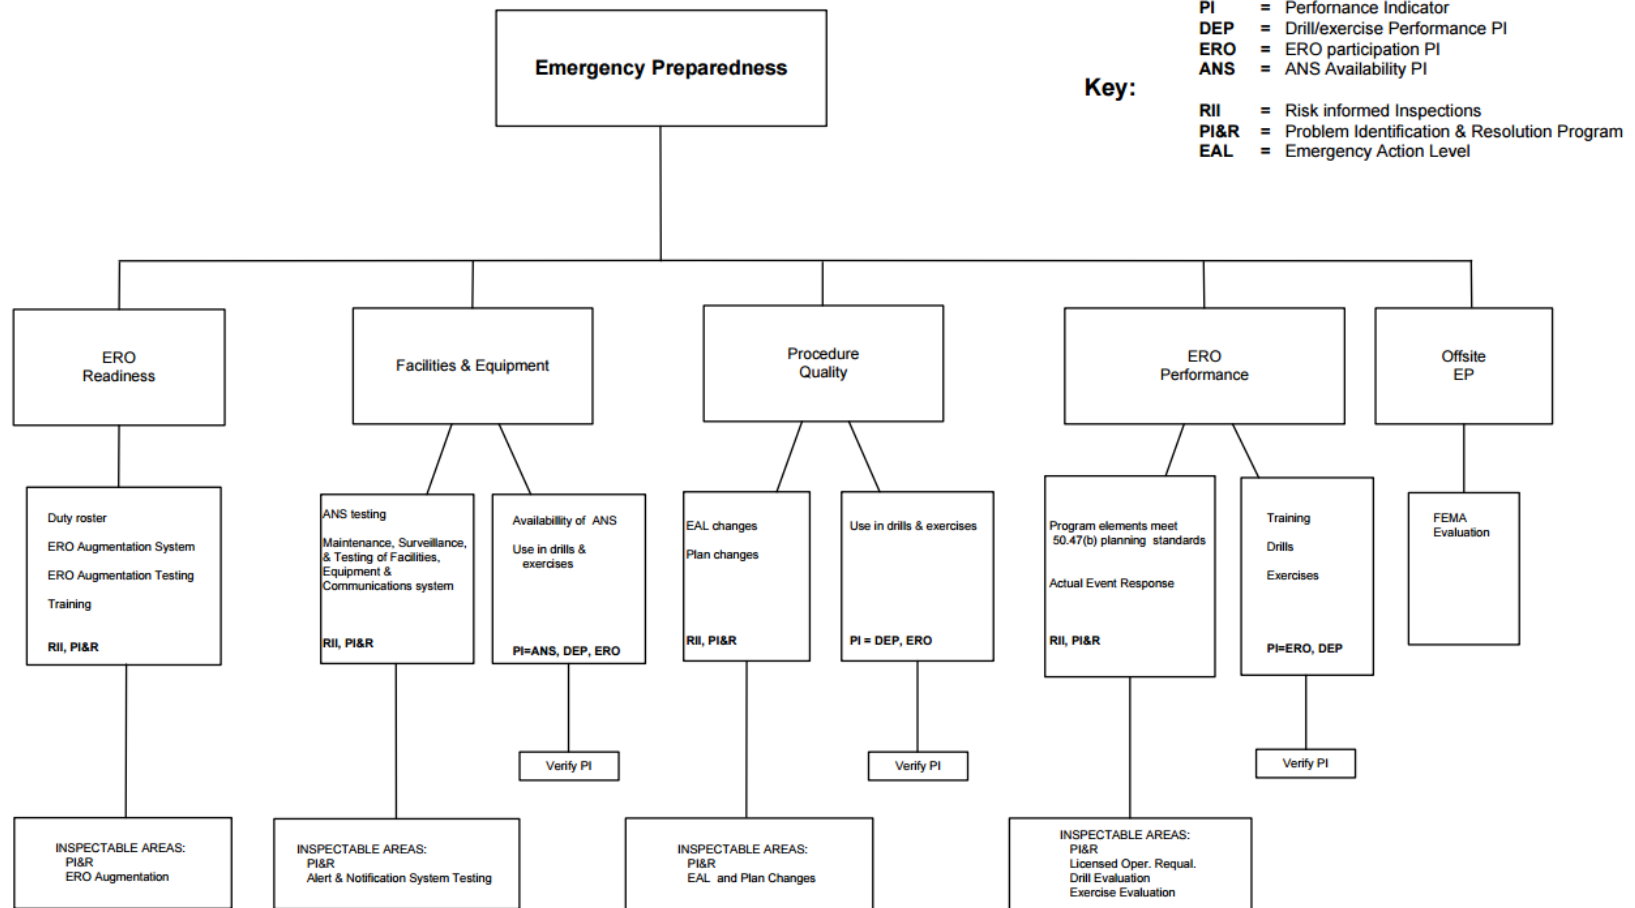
Emergency Preparedness

Key:

PI = Performance Indicator
DEP = Drill/exercise Performance PI
ERO = ERO participation PI
ANS = ANS Availability PI

RII = Risk informed Inspections
PI&R = Problem Identification & Resolution Program
EAL = Emergency Action Level

ERO Readiness

Duty roster
ERO Augmentation System
ERO Augmentation Testing
Training
RII, PI&R

INSPECTABLE AREAS:
PI&R
ERO Augmentation

Facilities & Equipment

ANS testing
Maintenance, Surveillance, & Testing of Facilities, Equipment & Communications system
RII, PI&R

Availabillity of ANS
Use in drills & exercises
PI=ANS, DEP, ERO

Verify PI

INSPECTABLE AREAS:
PI&R
Alert & Notification System Testing

Procedure Quality

EAL changes
Plan changes
RII, PI&R

Use in drills & exercises
PI = DEP, ERO

Verify PI

INSPECTABLE AREAS:
PI&R
EAL and Plan Changes

ERO Performance

Program elements meet 50.47(b) planning standards
Actual Event Response
RII, PI&R

Training
Drills
Exercises
PI=ERO, DEP

Verify PI

INSPECTABLE AREAS:
PI&R
Licensed Oper. Requal.
Drill Evaluation
Exercise Evaluation

Offsite EP

FEMA Evaluation